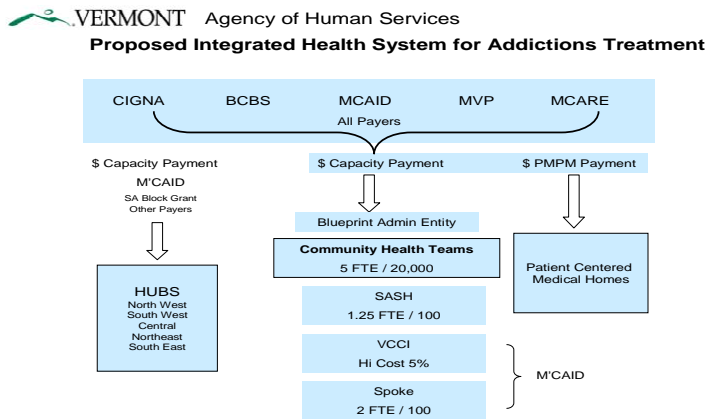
VERMONT Agency of Human Services

Proposed Integrated Health System for Addictions Treatment

CIGNA BCBS MCAID MVP MCARE

All Payers

$ Capacity Payment

M'CAID

SA Block Grant
Other Payers

$ Capacity Payment

$ PMPM Payment

Blueprint Admin Entity

Community Health Teams

5 FTE / 20,000

HUBS
North West
South West
Central
Northeast
South East

SASH

1.25 FTE / 100

VCCI

Hi Cost 5%

Spoke

2 FTE / 100

M'CAID

Patient Centered Medical Homes